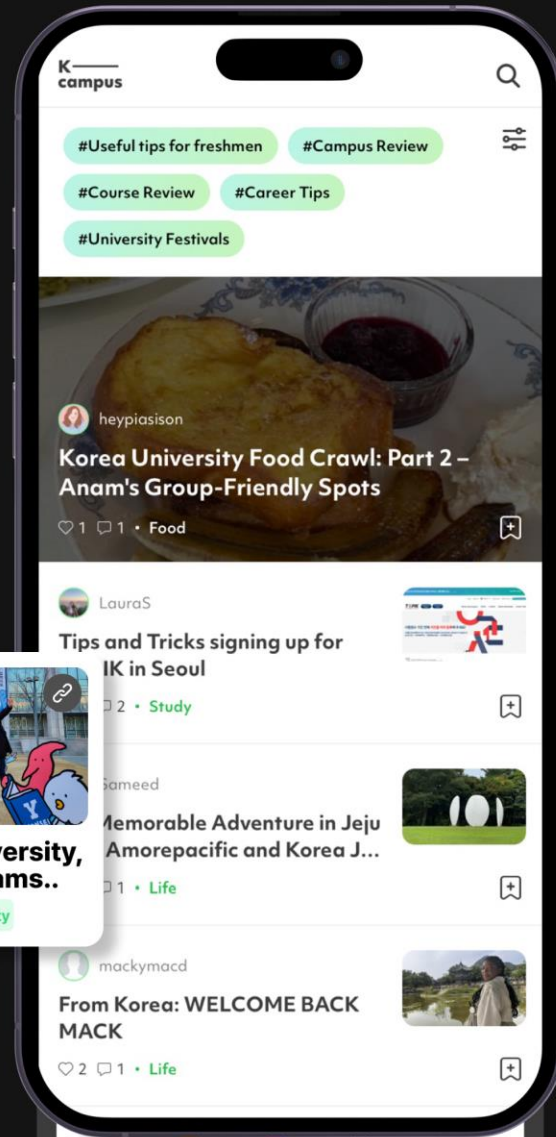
K—— campus

#Useful tips for freshmen
#Campus Review
#Course Review
#Career Tips
#University Festivals

heypiasison
Korea University Food Crawl: Part 2 – Anam's Group-Friendly Spots
1 1 • Food

LauraS
Tips and Tricks signing up for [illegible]IK in Seoul
2 • Study

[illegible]ameed
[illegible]Memorable Adventure in Jeju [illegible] Amorepacific and Korea J...
1 • Life

mackymacd
From Korea: WELCOME BACK MACK
2 1 • Life

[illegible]ersity, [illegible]ams..
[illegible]y